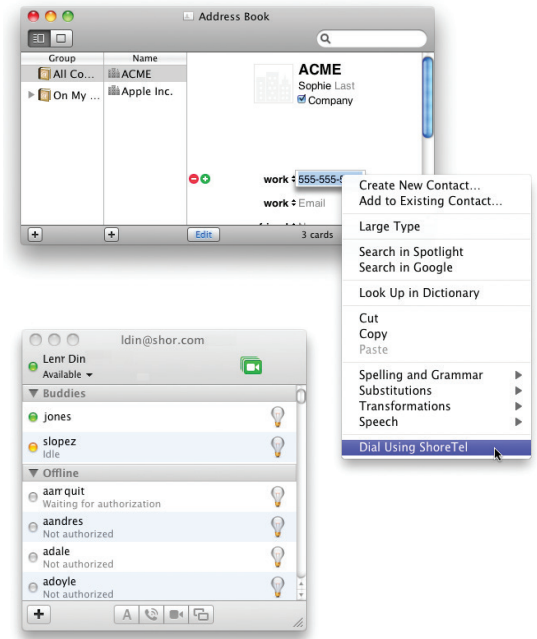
Address Book

Group
All Co...
On My ...

Name
ACME
Apple Inc.

ACME
Sophie Last
Company

work 555-555-
work Email

Edit
3 cards

Create New Contact...
Add to Existing Contact...

Large Type

Search in Spotlight
Search in Google

Look Up in Dictionary

Cut
Copy
Paste

Spelling and Grammar
Substitutions
Transformations
Speech

Dial Using ShoreTel

ldin@shor.com

Lenr Din
Available

Buddies
jones
slopez
Idle

Offline
aarrquit
Waiting for authorization
aandres
Not authorized
adale
Not authorized
adoyle
Not authorized

A